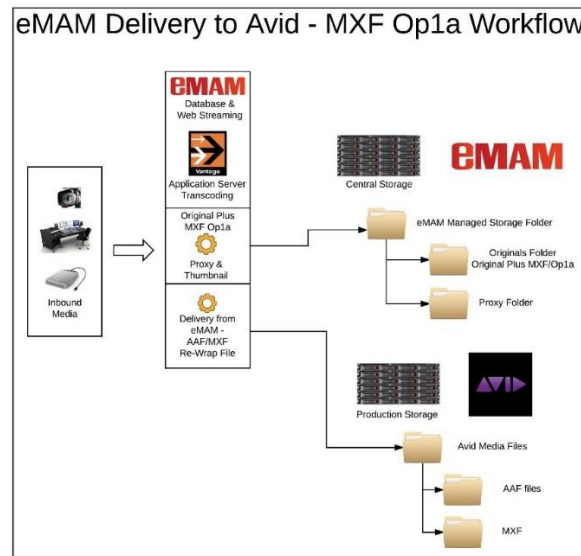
eMAM Delivery to Avid - MXF Op1a Workflow

Inbound Media

eMAM
Database & Web Streaming

Vantage
Application Server Transcoding

Original Plus MXF Op1a

Proxy & Thumbnail

Delivery from eMAM - AAF/MXF Re-Wrap File

Central Storage

eMAM

eMAM Managed Storage Folder

Originals Folder
Original Plus MXF/Op1a

Proxy Folder

Production Storage

Avid Media Files

AAF files

MXF